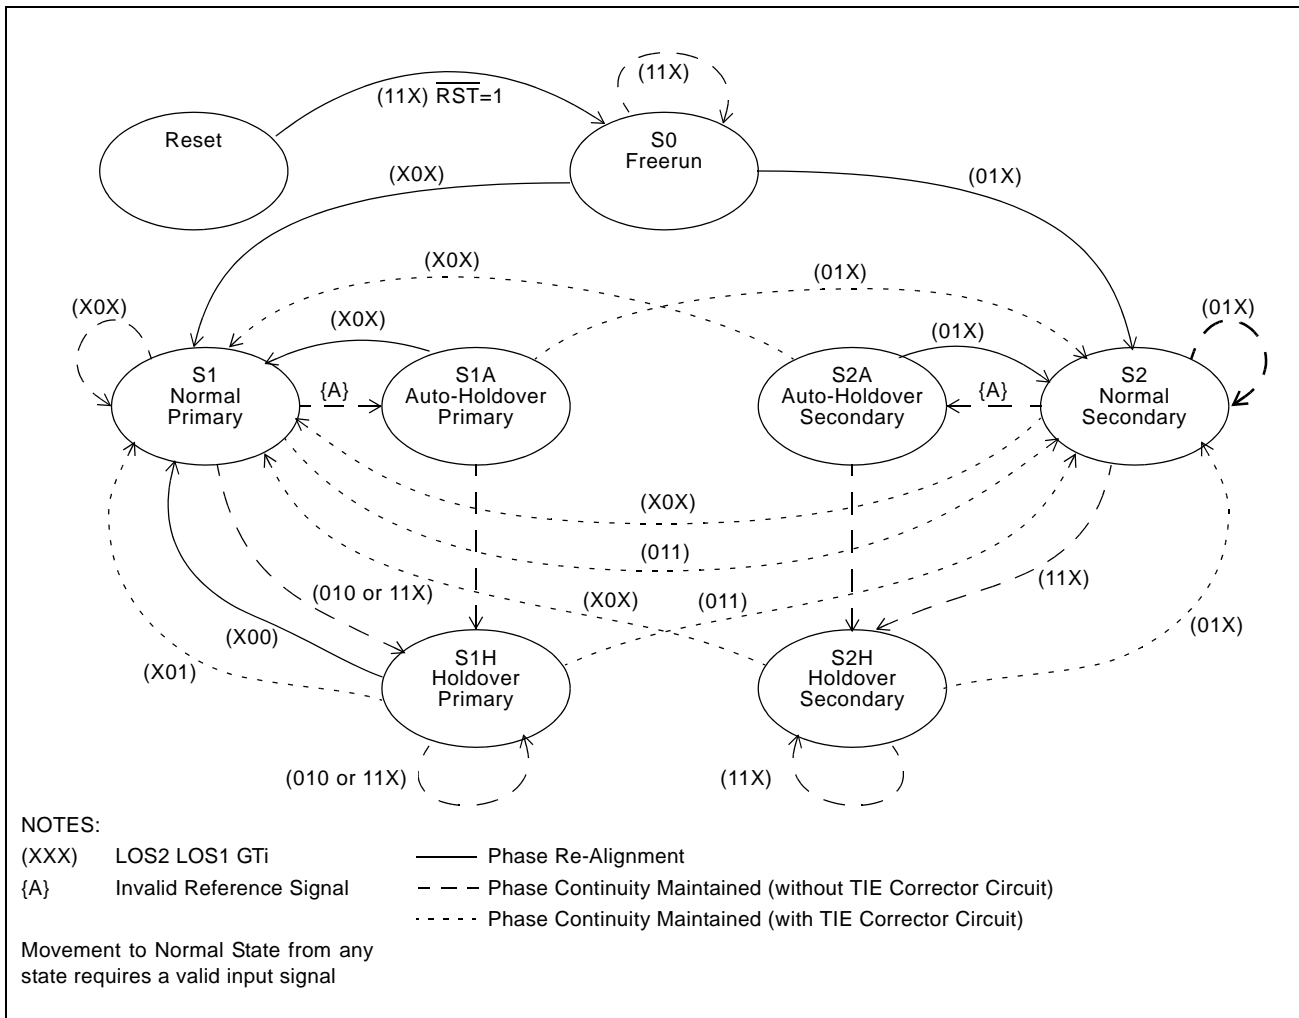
(11X) $\overline{RST}$=1

(11X)

Reset

S0
Freerun

(X0X)

(01X)

(X0X)

(01X)

(X0X)

(01X)

(X0X)

(01X)

S1
Normal
Primary

{A}

S1A
Auto-Holdover
Primary

S2A
Auto-Holdover
Secondary

{A}

S2
Normal
Secondary

(X0X)

(011)

(11X)

(010 or 11X)

(X0X)

(011)

(01X)

(X00)

(X01)

S1H
Holdover
Primary

S2H
Holdover
Secondary

(010 or 11X)

(11X)

NOTES:

(XXX) LOS2 LOS1 GTi

{A} Invalid Reference Signal

Phase Re-Alignment

Phase Continuity Maintained (without TIE Corrector Circuit)

Phase Continuity Maintained (with TIE Corrector Circuit)

Movement to Normal State from any state requires a valid input signal